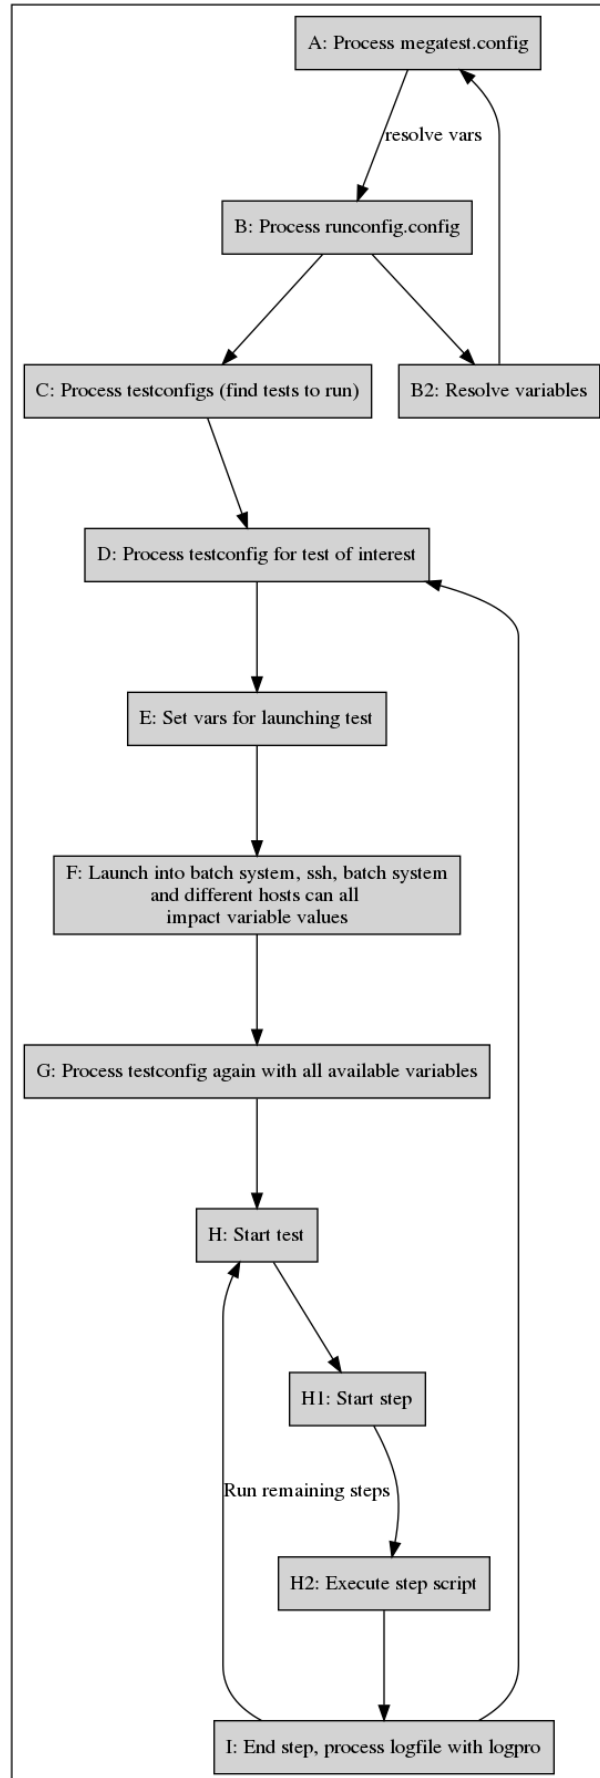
A: Process megatest.config

resolve vars

B: Process runconfig.config

C: Process testconfigs (find tests to run)

B2: Resolve variables

D: Process testconfig for test of interest

E: Set vars for launching test

F: Launch into batch system, ssh, batch system and different hosts can all impact variable values

G: Process testconfig again with all available variables

H: Start test

H1: Start step

Run remaining steps

H2: Execute step script

I: End step, process logfile with logpro